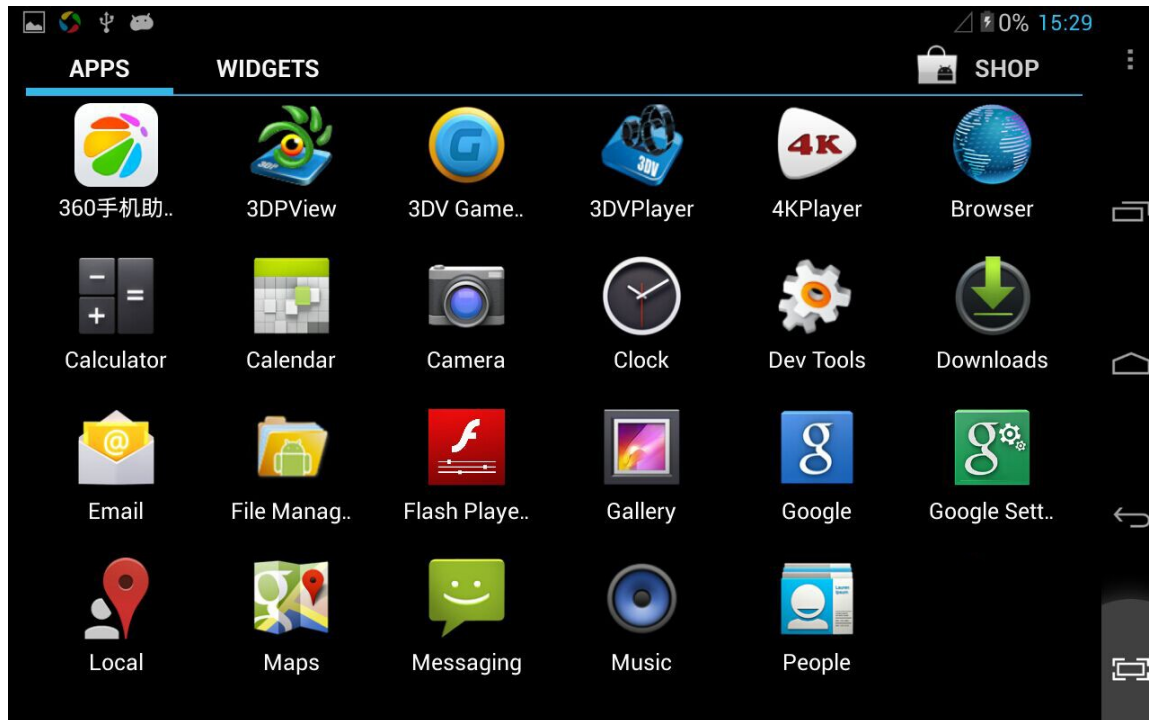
0% 15:29

APPS WIDGETS SHOP

360手机助..
3DPView
3DV Game..
3DVPlayer
4KPlayer
Browser

Calculator
Calendar
Camera
Clock
Dev Tools
Downloads

Email
File Manag..
Flash Playe..
Gallery
Google
Google Sett..

Local
Maps
Messaging
Music
People